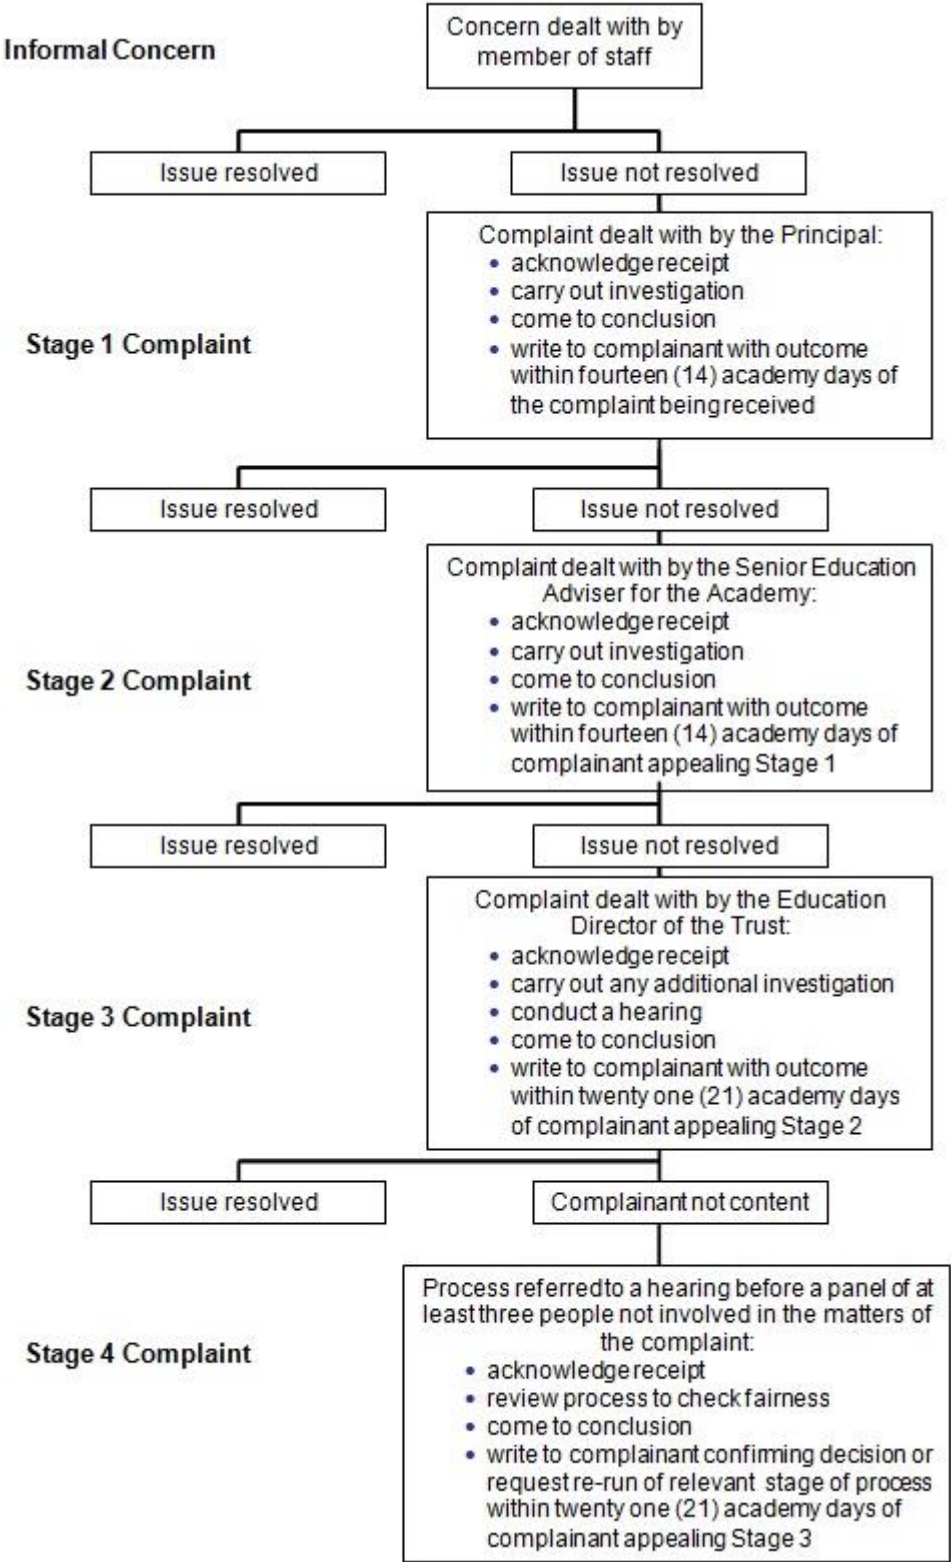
Informal Concern

Concern dealt with by member of staff

Issue resolved

Issue not resolved

Stage 1 Complaint

Complaint dealt with by the Principal:
- acknowledge receipt
- carry out investigation
- come to conclusion
- write to complainant with outcome within fourteen (14) academy days of the complaint being received

Issue resolved

Issue not resolved

Stage 2 Complaint

Complaint dealt with by the Senior Education Adviser for the Academy:
- acknowledge receipt
- carry out investigation
- come to conclusion
- write to complainant with outcome within fourteen (14) academy days of complainant appealing Stage 1

Issue resolved

Issue not resolved

Stage 3 Complaint

Complaint dealt with by the Education Director of the Trust:
- acknowledge receipt
- carry out any additional investigation
- conduct a hearing
- come to conclusion
- write to complainant with outcome within twenty one (21) academy days of complainant appealing Stage 2

Issue resolved

Complainant not content

Stage 4 Complaint

Process referred to a hearing before a panel of at least three people not involved in the matters of the complaint:
- acknowledge receipt
- review process to check fairness
- come to conclusion
- write to complainant confirming decision or request re-run of relevant stage of process within twenty one (21) academy days of complainant appealing Stage 3